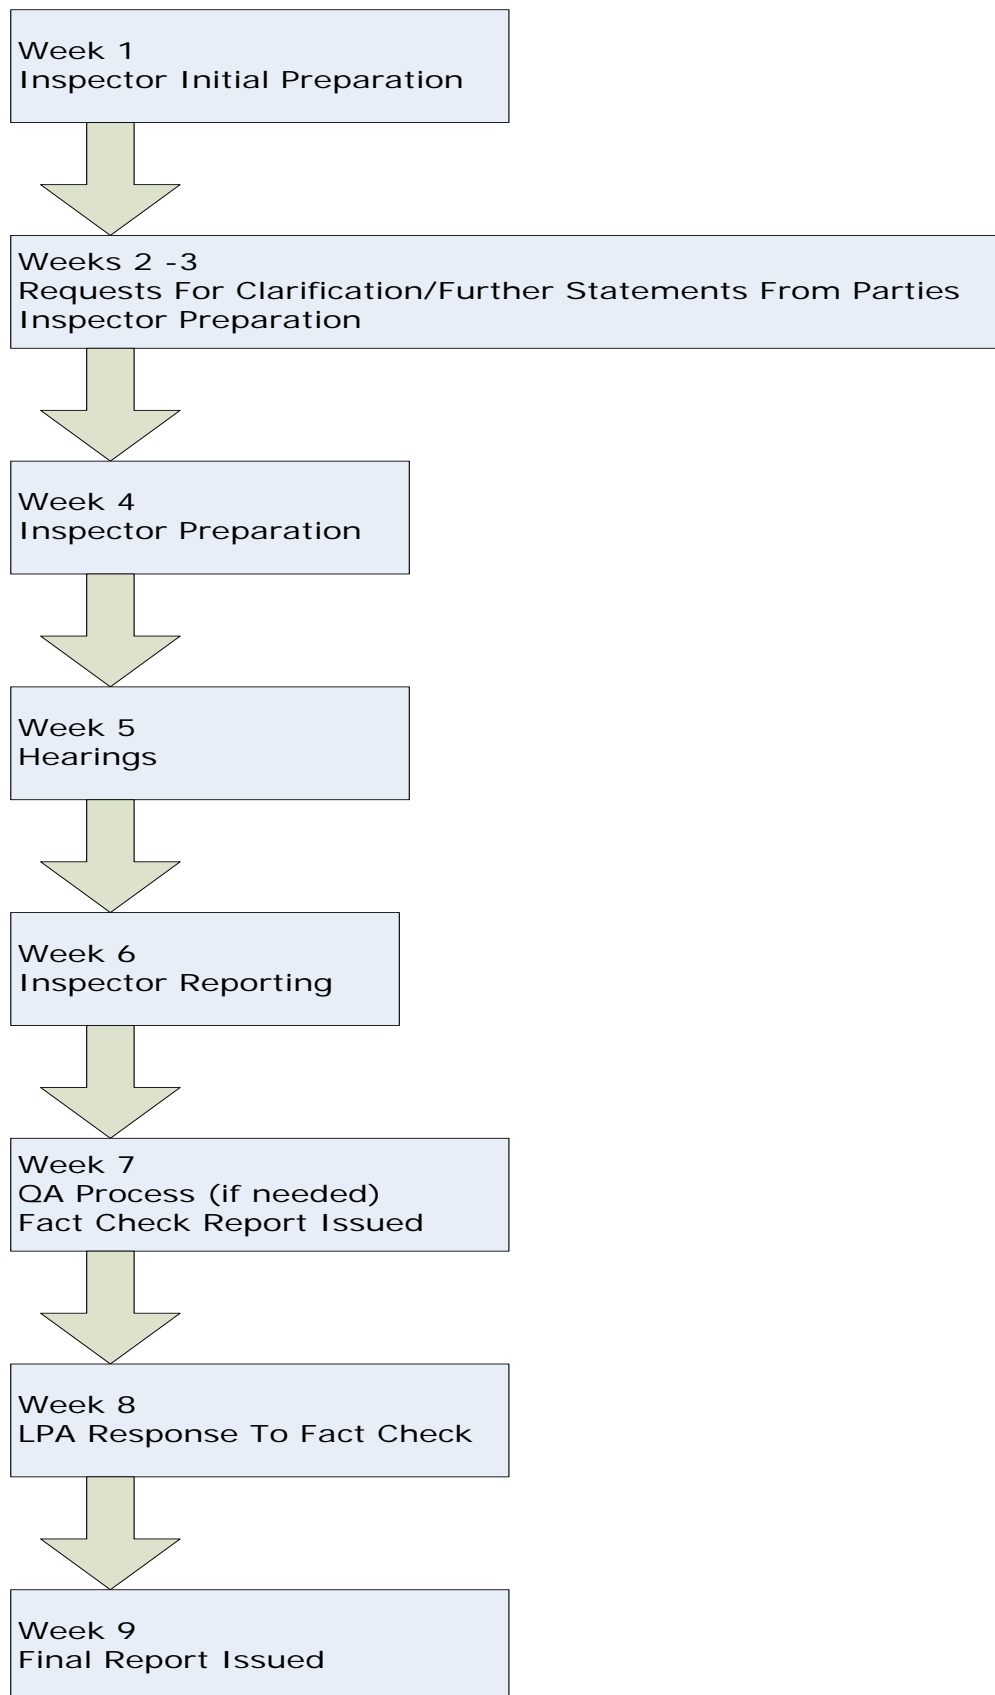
Week 1
Inspector Initial Preparation

Weeks 2 -3
Requests For Clarification/Further Statements From Parties
Inspector Preparation

Week 4
Inspector Preparation

Week 5
Hearings

Week 6
Inspector Reporting

Week 7
QA Process (if needed)
Fact Check Report Issued

Week 8
LPA Response To Fact Check

Week 9
Final Report Issued